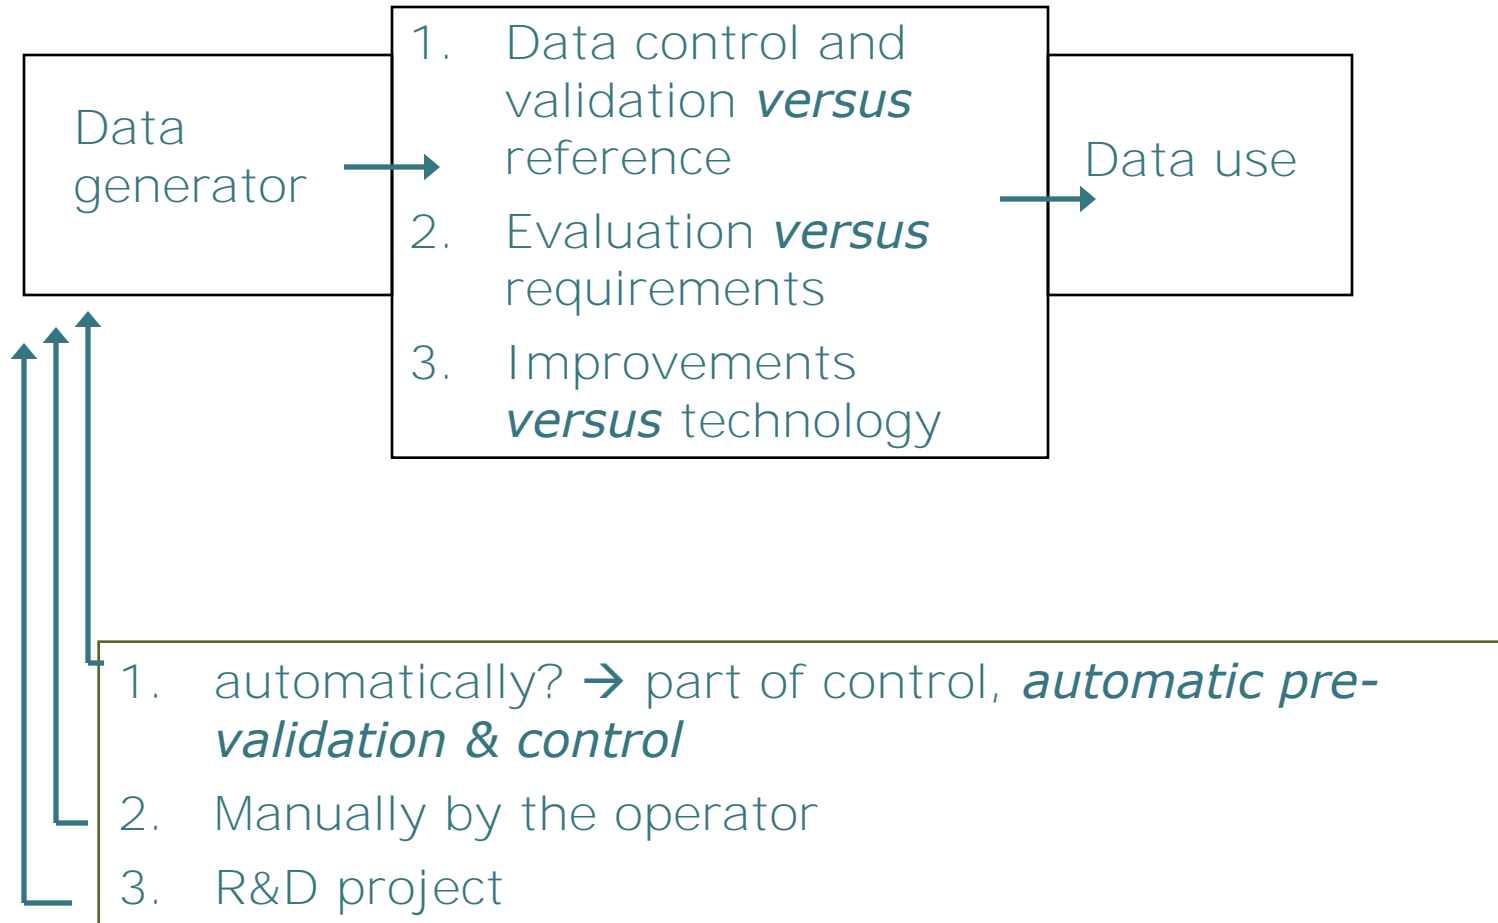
Data generator

1. Data control and validation ***versus*** reference
2. Evaluation ***versus*** requirements
3. Improvements ***versus*** technology

Data use

1. automatically? → part of control, ***automatic pre-validation & control***
2. Manually by the operator
3. R&D project